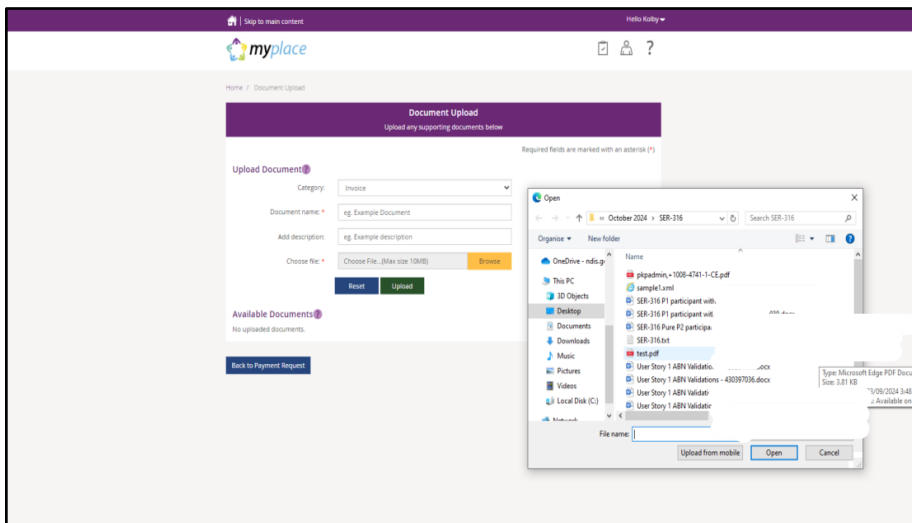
Skip to main content

Hello Kolby

myplace

?

Home / Document Upload

Document Upload

Upload any supporting documents below

Required fields are marked with an asterisk (*)

Upload Document

Category: Invoice

Document name: * eg. Example Document

Add description: eg. Example description

Choose file: * Choose File...(Max size 10MB) Browse

Reset Upload

Available Documents

No uploaded documents.

Back to Payment Request

Open

« October 2024 > SER-316

Search SER-316

Organise ▾ New folder

OneDrive - ndis.g

This PC

3D Objects

Desktop

Documents

Downloads

Music

Pictures

Videos

Local Disk (C:)

Network

Name

pkpadmin,+1008-4741-1-CE.pdf

sample1.xml

SER-316 P1 participant with

SER-316 P1 participant with

SER-316 Pure P2 participa

SER-316.txt

test.pdf

User Story 1 ABN Validation .docx

User Story 1 ABN Validations - 430397036.docx

User Story 1 ABN Validati

User Story 1 ABN Validati

Type: Microsoft Edge PDF Docu

Size: 3.81 KB

/09/2024 3:48

: Available on

File name:

Upload from mobile Open Cancel